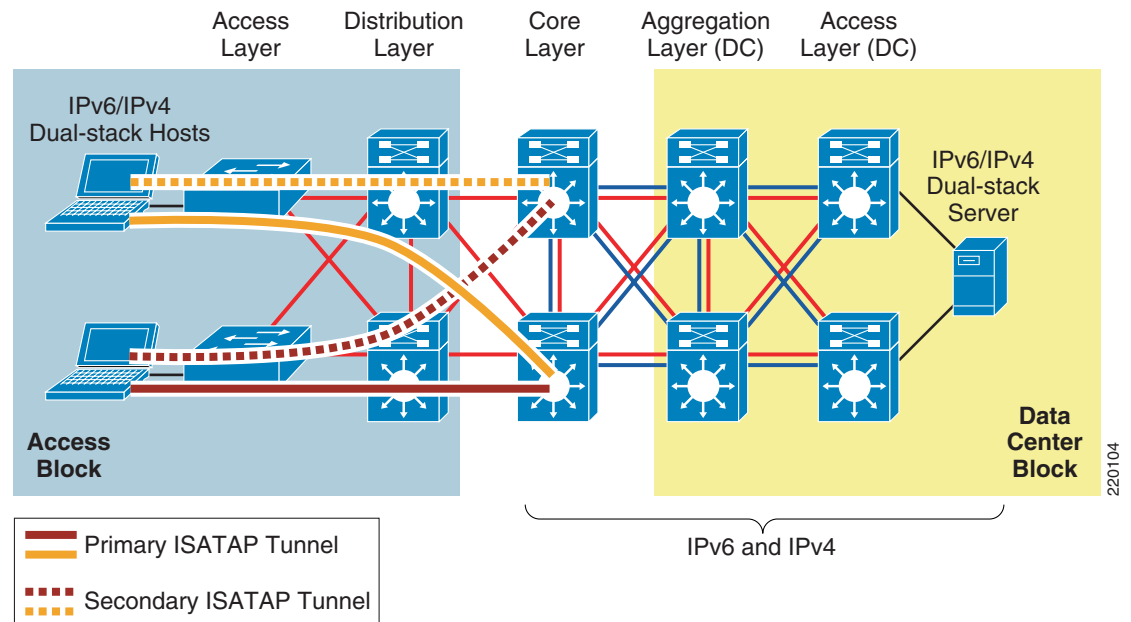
Access Layer

Distribution Layer

Core Layer

Aggregation Layer (DC)

Access Layer (DC)

IPv6/IPv4 Dual-stack Hosts

IPv6/IPv4 Dual-stack Server

Access Block

Data Center Block

220104

Primary ISATAP Tunnel

Secondary ISATAP Tunnel

IPv6 and IPv4